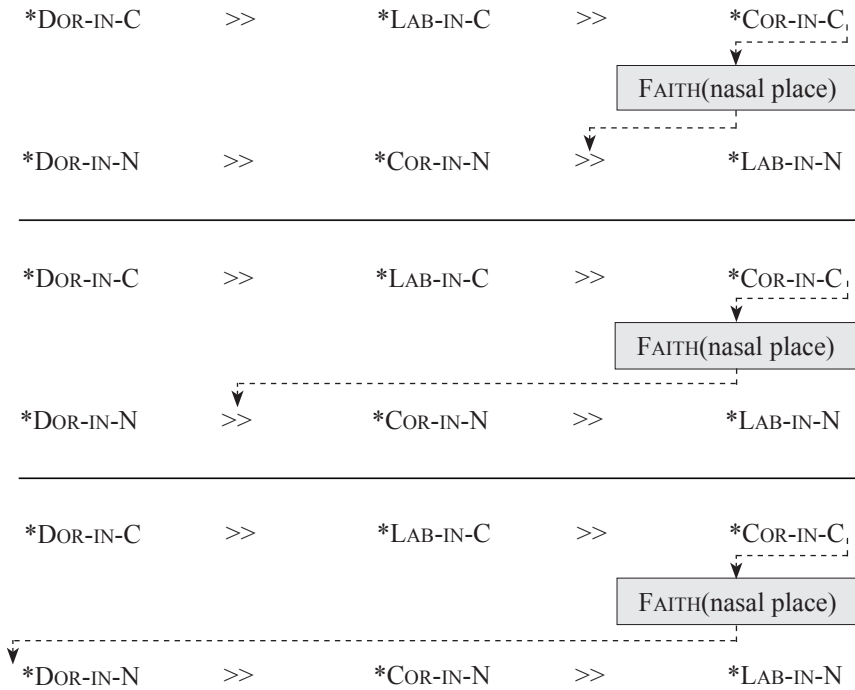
*DOR-IN-C >> *LAB-IN-C >> *COR-IN-C

FAITH(nasal place)

*DOR-IN-N >> *COR-IN-N >> *LAB-IN-N

*DOR-IN-C >> *LAB-IN-C >> *COR-IN-C

FAITH(nasal place)

*DOR-IN-N >> *COR-IN-N >> *LAB-IN-N

*DOR-IN-C >> *LAB-IN-C >> *COR-IN-C

FAITH(nasal place)

*DOR-IN-N >> *COR-IN-N >> *LAB-IN-N